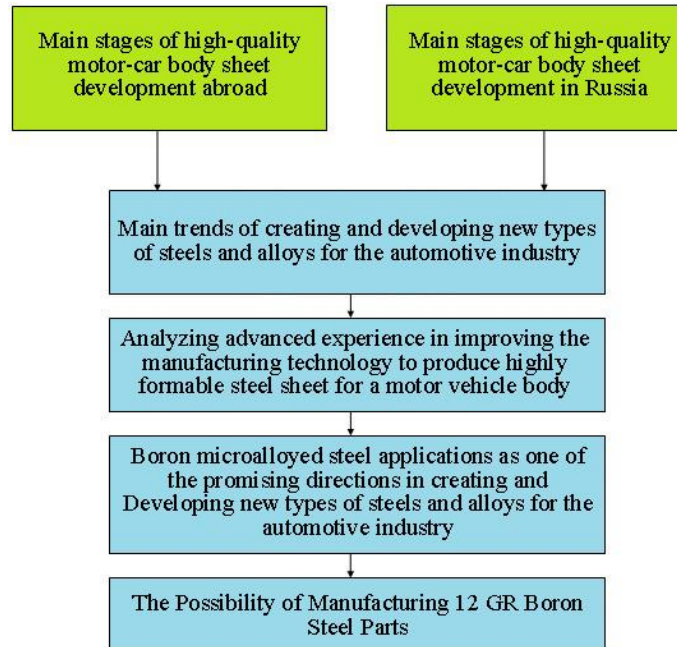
Main stages of high-quality motor-car body sheet development abroad

Main stages of high-quality motor-car body sheet development in Russia

Main trends of creating and developing new types of steels and alloys for the automotive industry

Analyzing advanced experience in improving the manufacturing technology to produce highly formable steel sheet for a motor vehicle body

Boron microalloyed steel applications as one of the promising directions in creating and Developing new types of steels and alloys for the automotive industry

The Possibility of Manufacturing 12 GR Boron Steel Parts